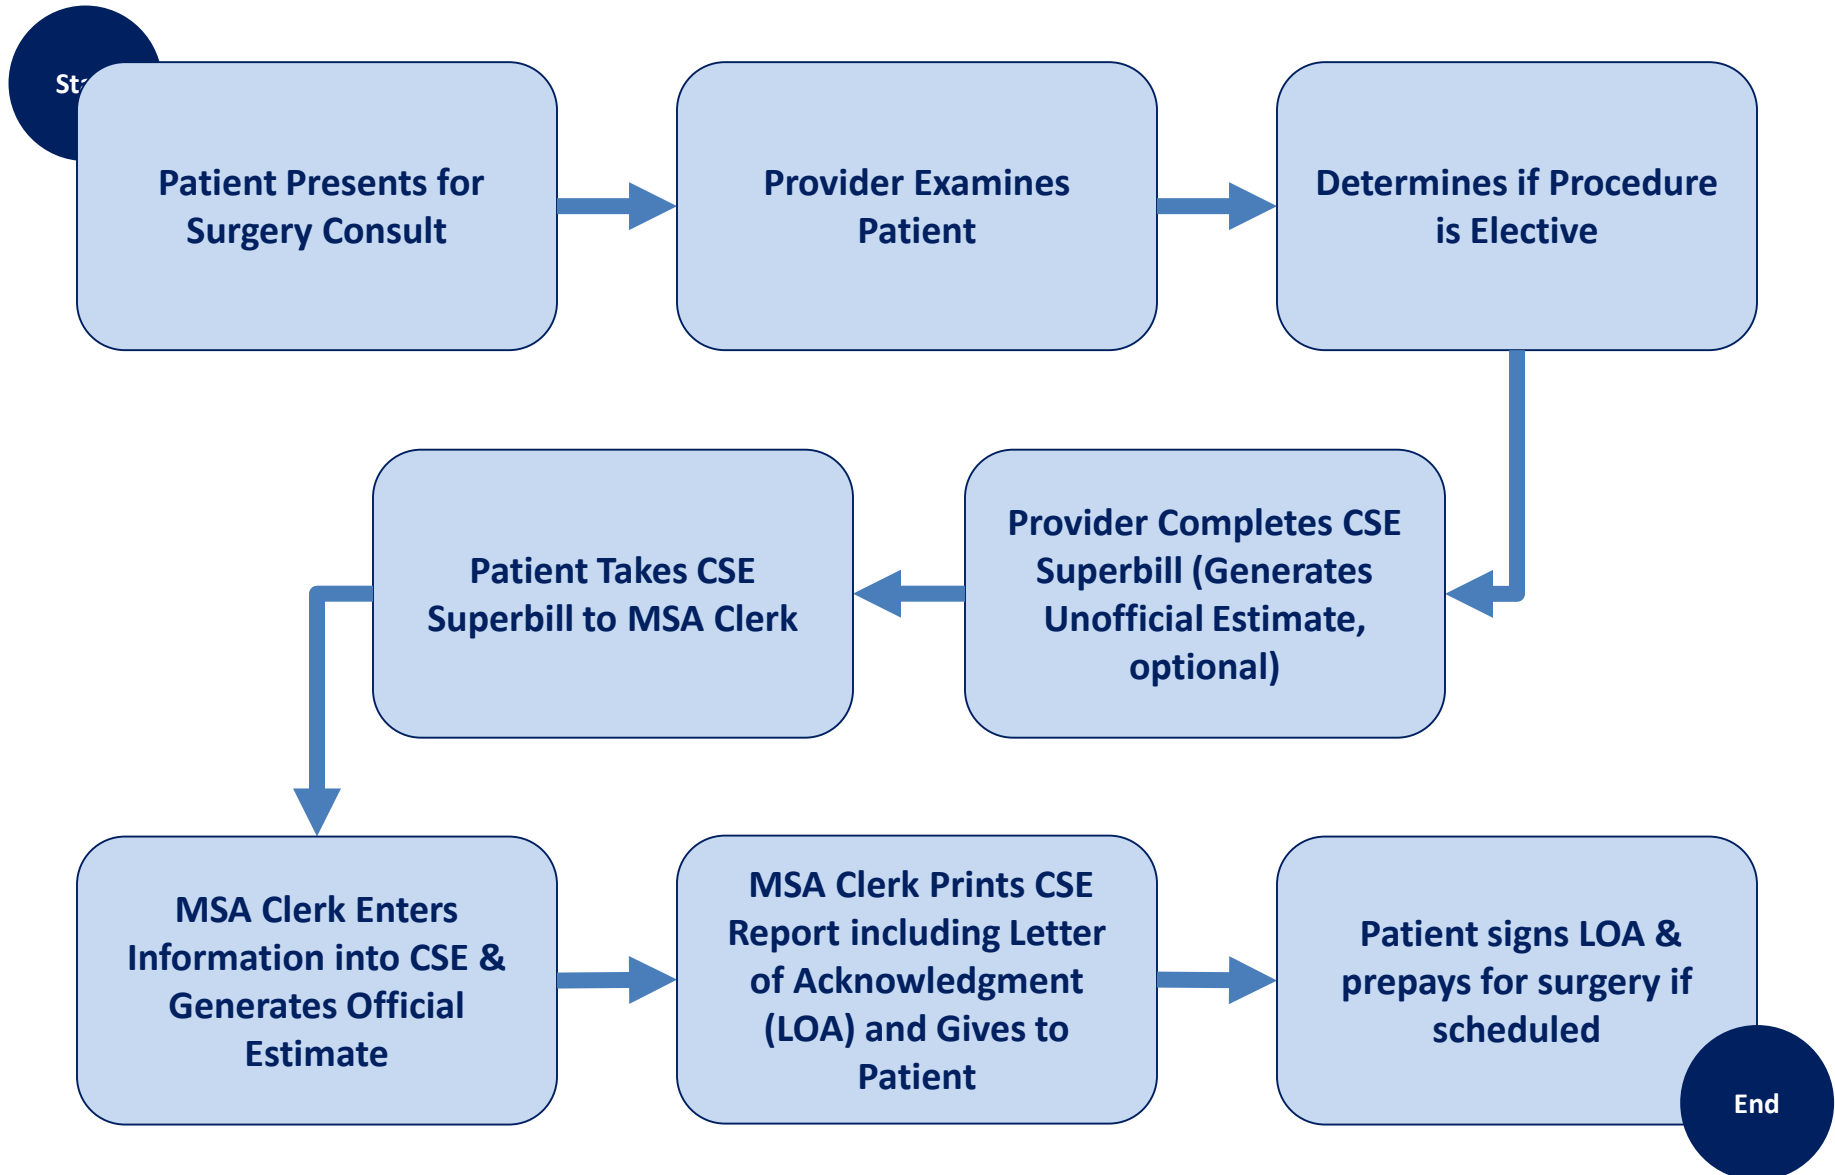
St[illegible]

Patient Presents for Surgery Consult

Provider Examines Patient

Determines if Procedure is Elective

Provider Completes CSE Superbill (Generates Unofficial Estimate, optional)

Patient Takes CSE Superbill to MSA Clerk

MSA Clerk Enters Information into CSE & Generates Official Estimate

MSA Clerk Prints CSE Report including Letter of Acknowledgment (LOA) and Gives to Patient

Patient signs LOA & prepays for surgery if scheduled

End